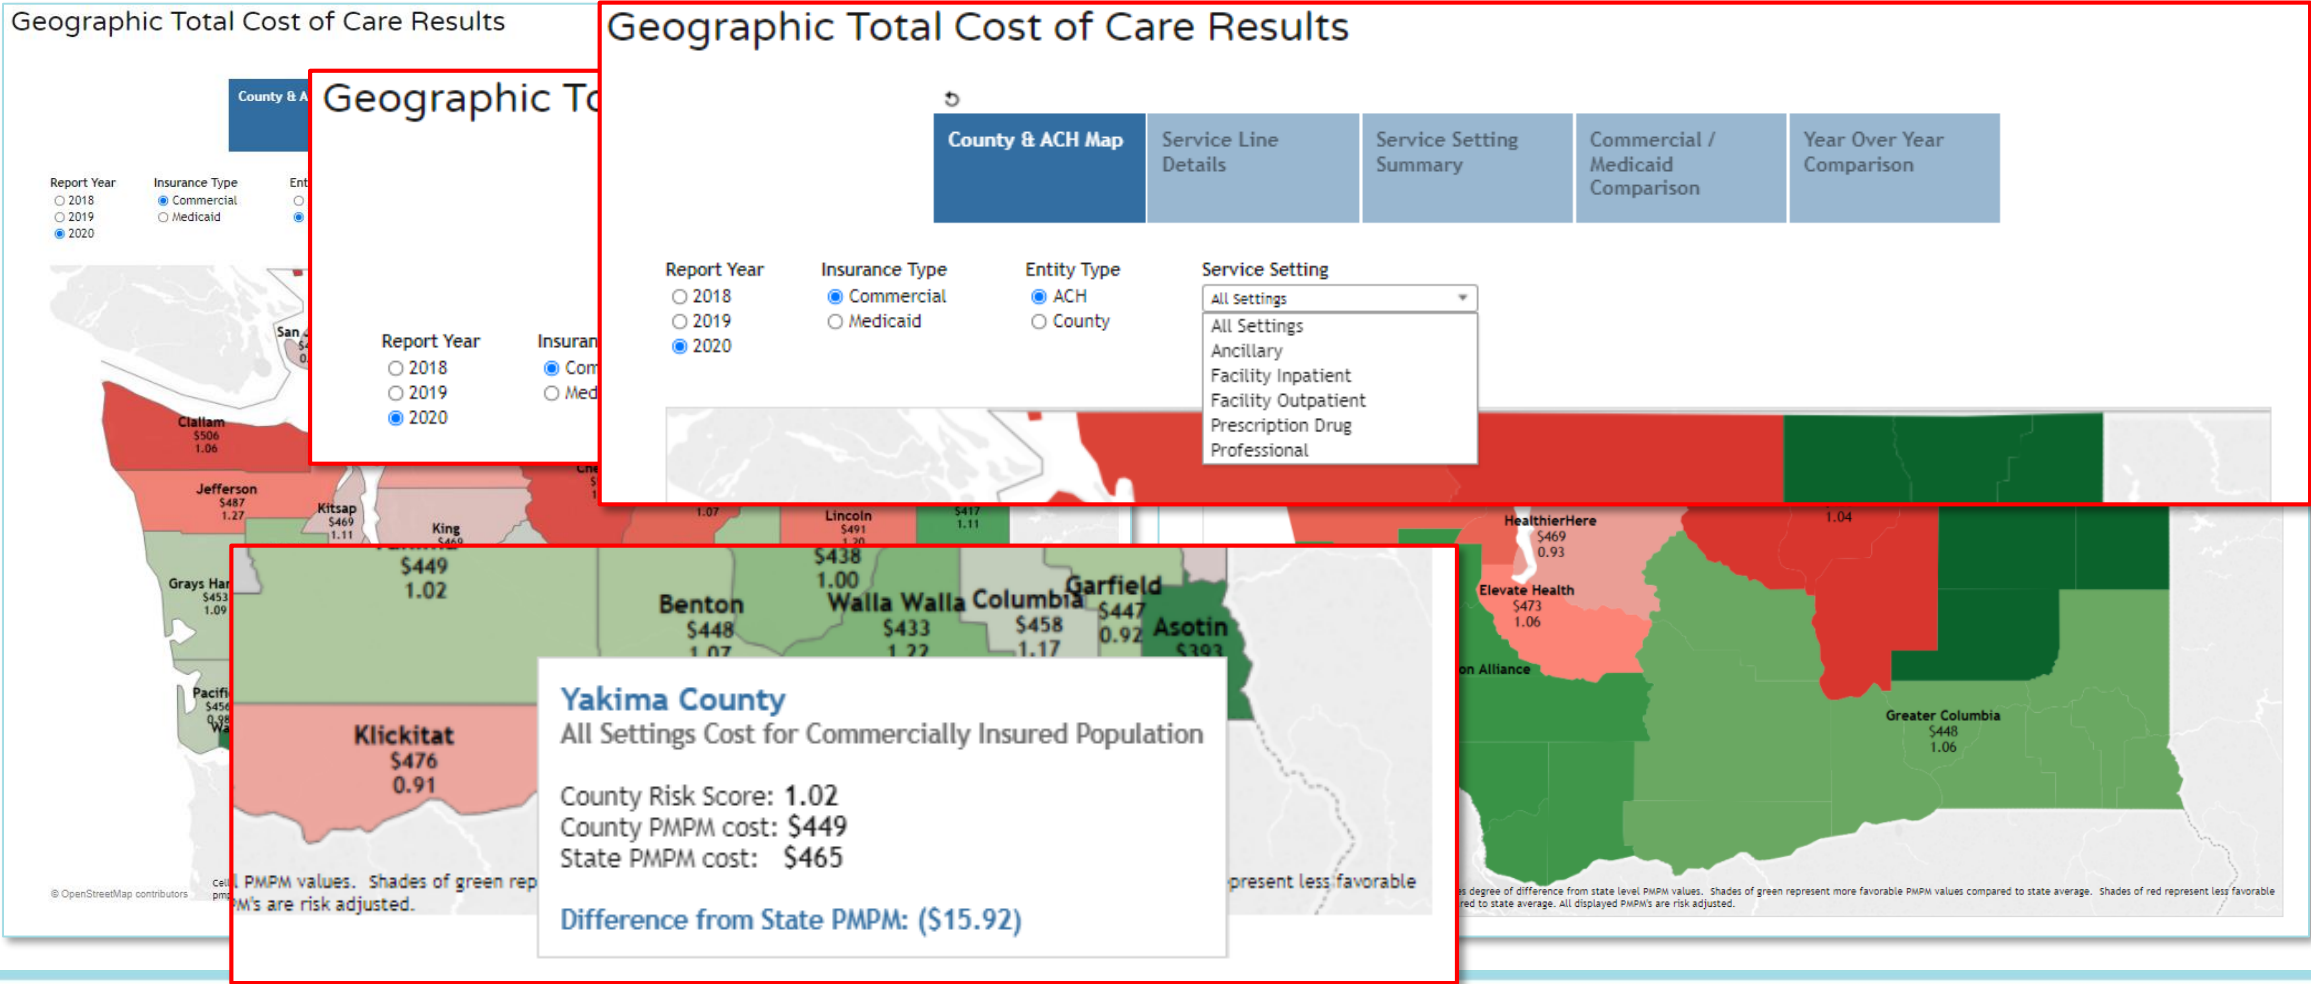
Geographic Total Cost of Care Results

County & A

Report Year
2018
2019
2020

Insurance Type
Commercial
Medicaid

Ent

San

Clallam
$506
1.06

Jefferson
$487
1.27

Kitsap
$469
1.11

King

Grays Har
$453
1.09

Pacifi
$456

© OpenStreetMap contributors

Geographic To

Report Year
2018
2019
2020

Insuran
Com
Med

Geographic Total Cost of Care Results

County & ACH Map | Service Line Details | Service Setting Summary | Commercial / Medicaid Comparison | Year Over Year Comparison

Report Year
2018
2019
2020

Insurance Type
Commercial
Medicaid

Entity Type
ACH
County

Service Setting
All Settings
All Settings
Ancillary
Facility Inpatient
Facility Outpatient
Prescription Drug
Professional

1.07
Lincoln
$491
$417
1.11
1.04
HealthierHere
$469
0.93
Elevate Health
$473
1.06
on Alliance
Greater Columbia
$448
1.06

es degree of difference from state level PMPM values. Shades of green represent more favorable PMPM values compared to state average. Shades of red represent less favorable red to state average. All displayed PMPM's are risk adjusted.

$449
1.02
$438
1.00
Benton
$448
1.07
Walla Walla
$433
1.22
Columbia
$458
1.17
Garfield
$447
0.92
Asotin
$393
Klickitat
$476
0.91

PMPM values. Shades of green rep
M's are risk adjusted.
present less favorable

Yakima County
All Settings Cost for Commercially Insured Population

County Risk Score: 1.02
County PMPM cost: $449
State PMPM cost: $465

Difference from State PMPM: ($15.92)